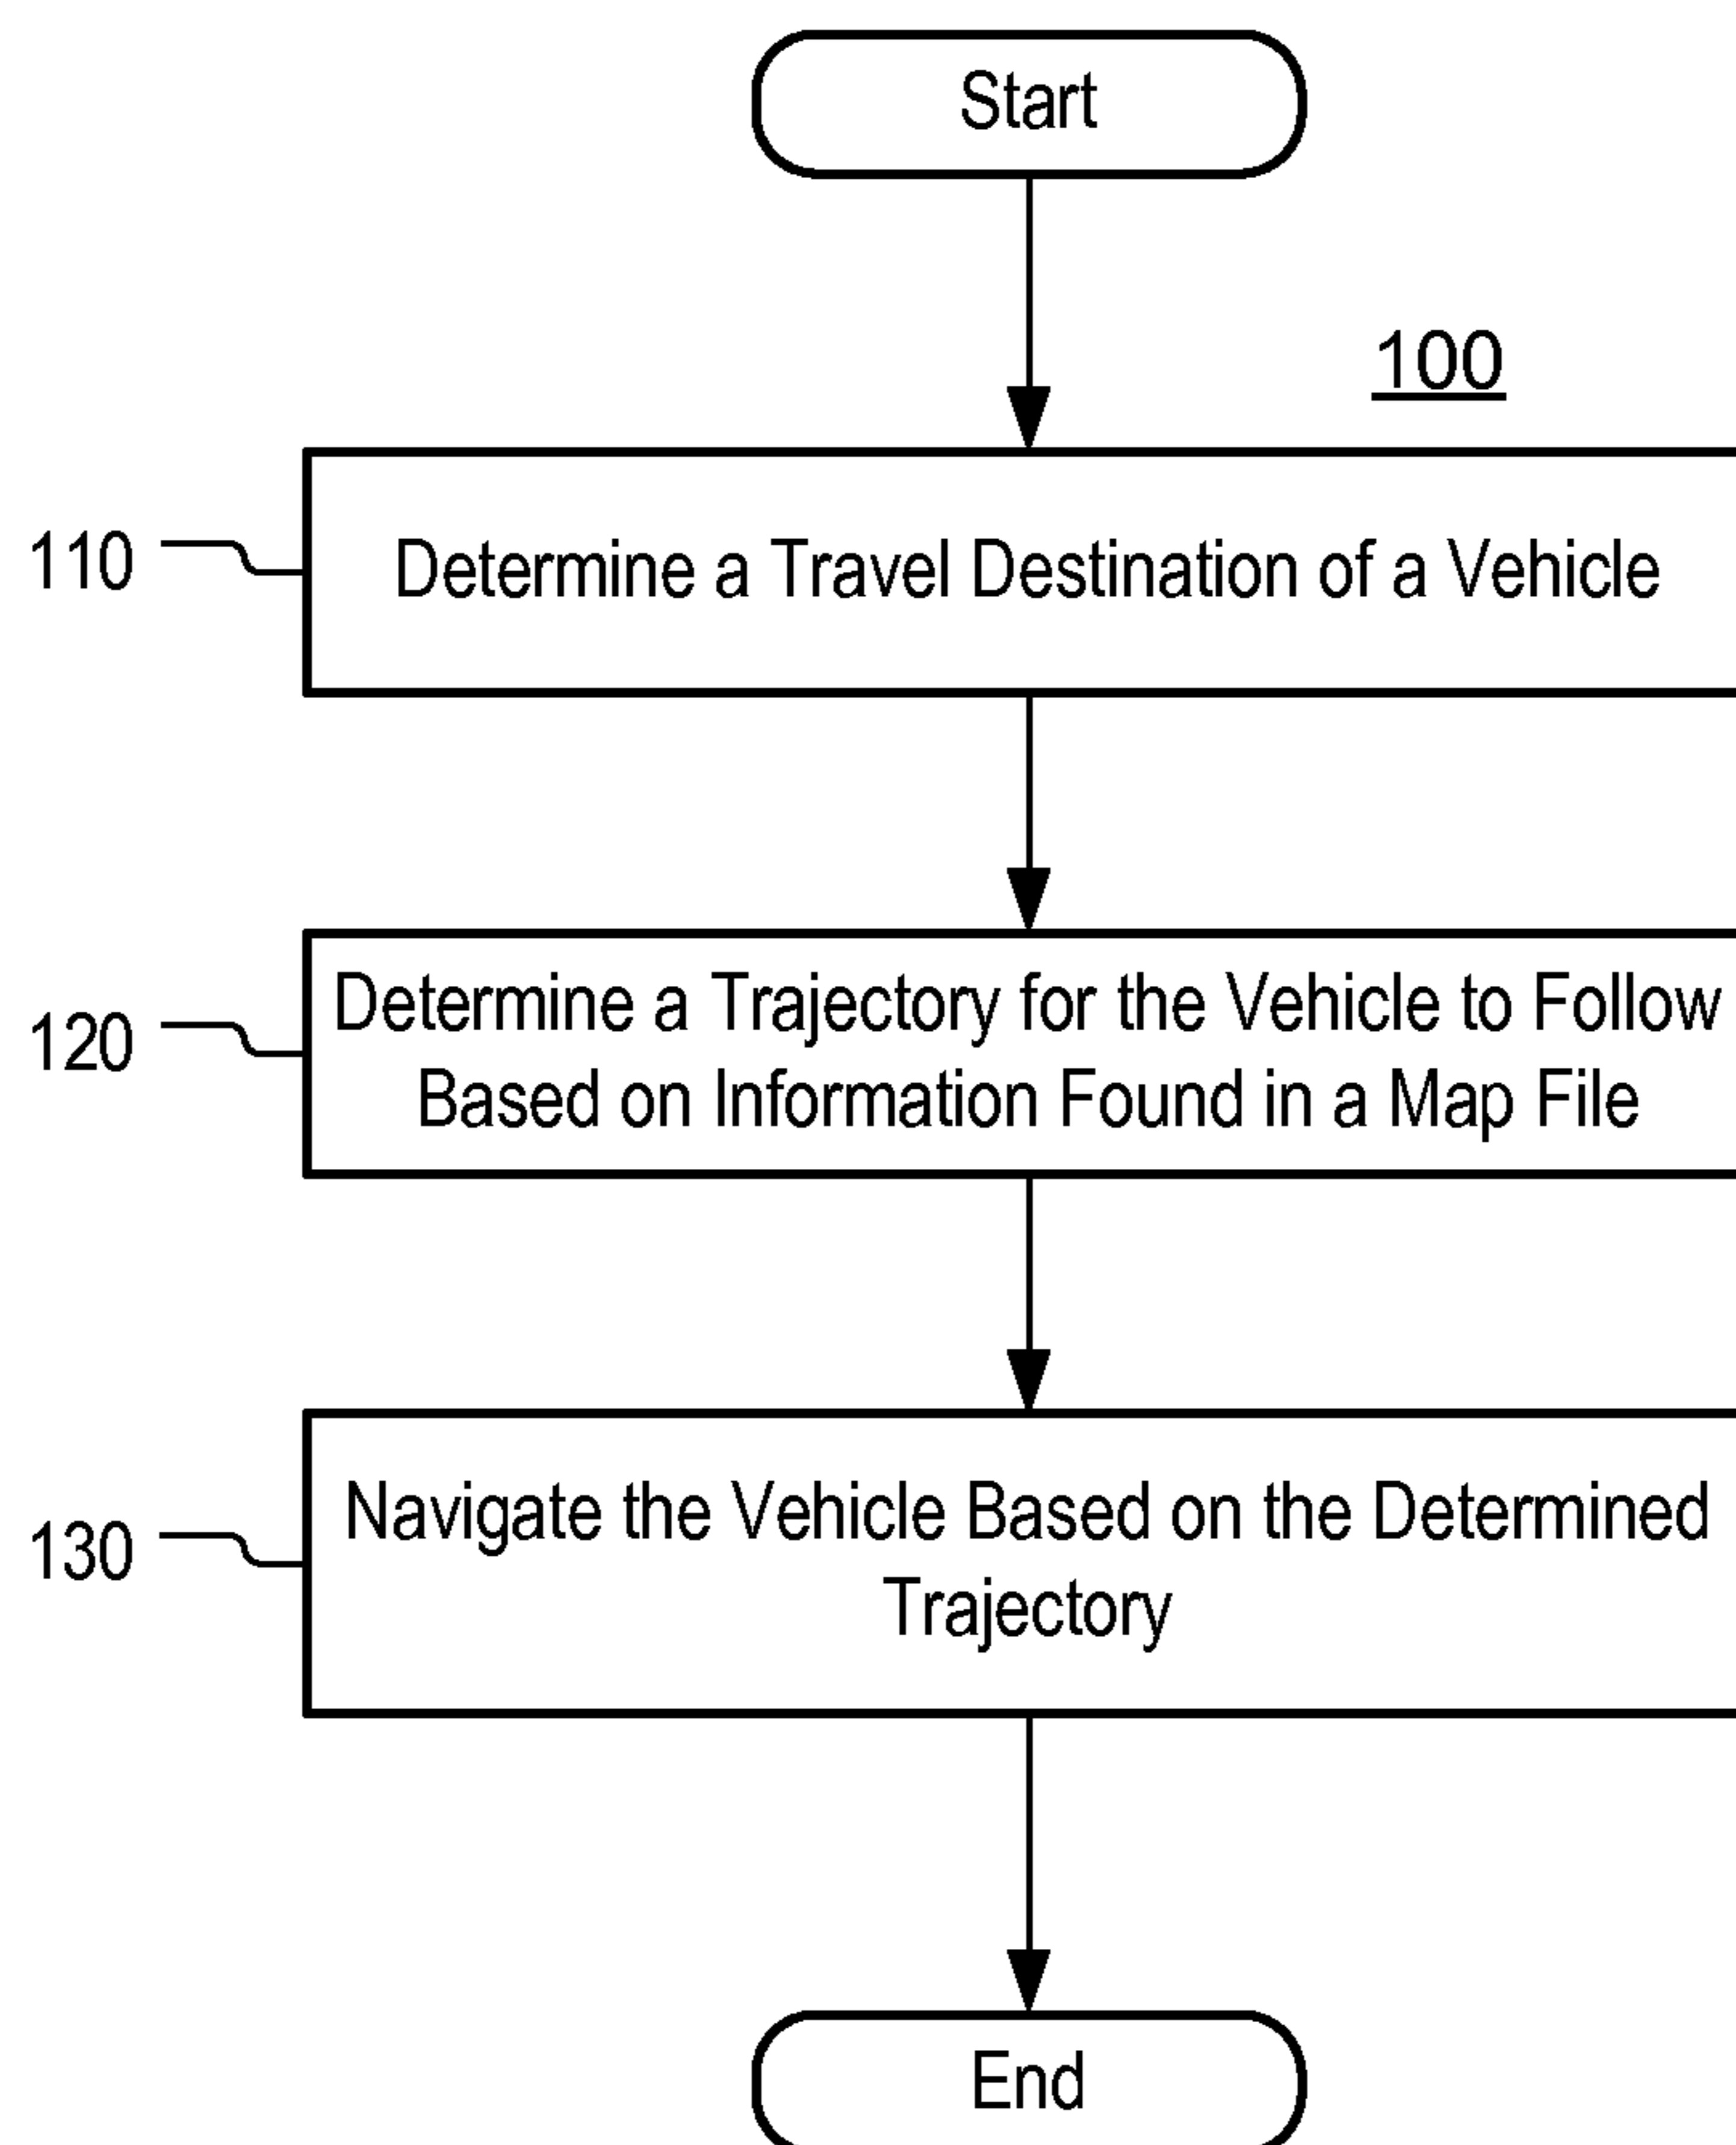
Start

100

110

Determine a Travel Destination of a Vehicle

120

Determine a Trajectory for the Vehicle to Follow Based on Information Found in a Map File

130

Navigate the Vehicle Based on the Determined Trajectory

End